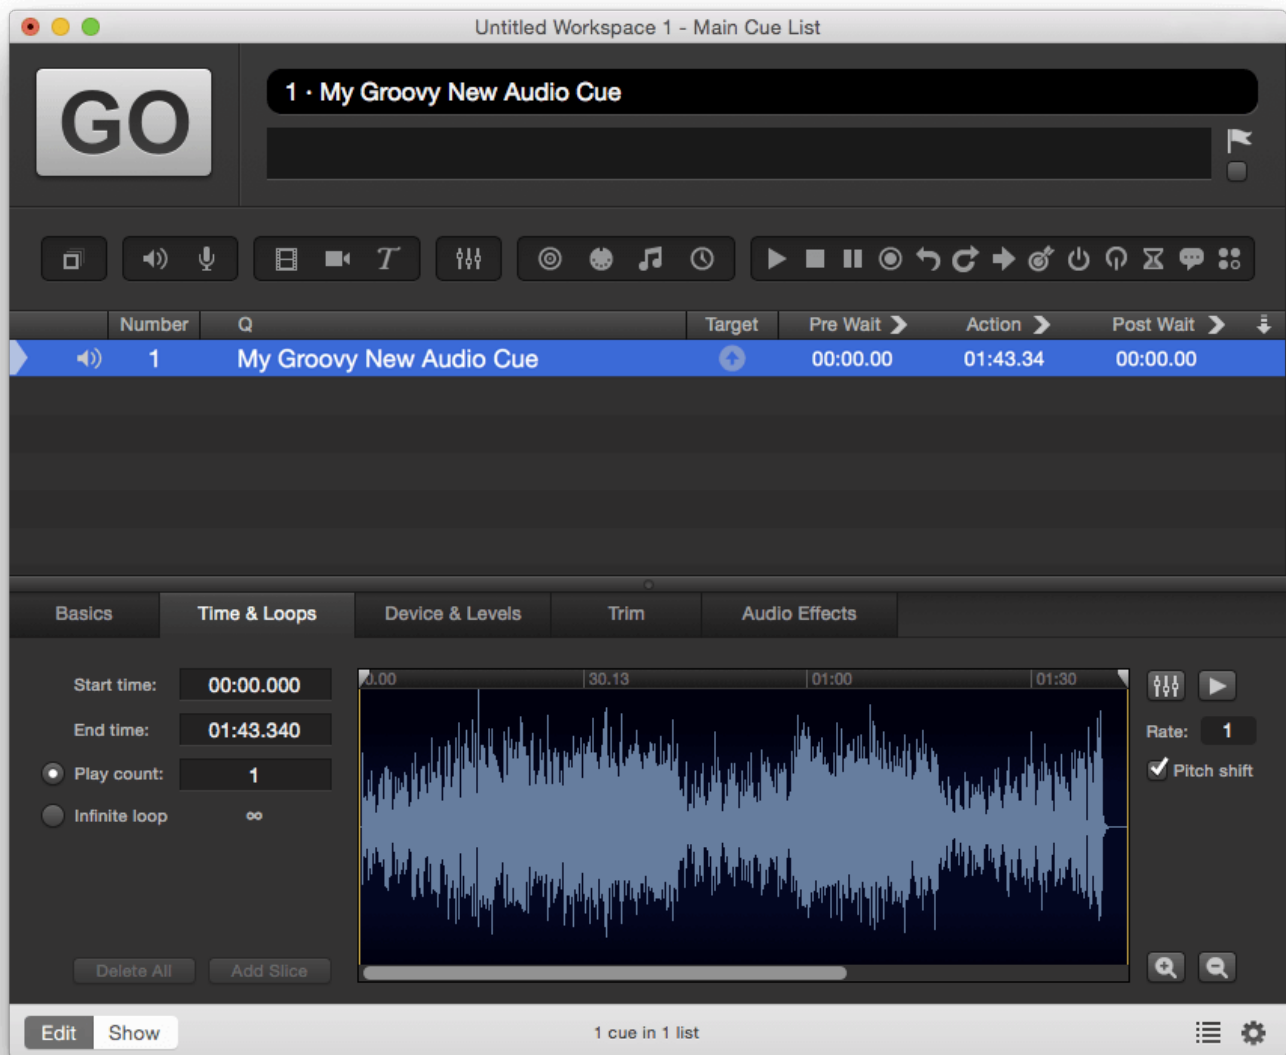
Untitled Workspace 1 - Main Cue List

GO

1 · My Groovy New Audio Cue

| | Number | Q | Target | Pre Wait | Action | Post Wait |
|---|---|---|---|---|---|---|
| | 1 | My Groovy New Audio Cue | | 00:00.00 | 01:43.34 | 00:00.00 |

Basics
Time & Loops
Device & Levels
Trim
Audio Effects

Start time: 00:00.000
End time: 01:43.340
Play count: 1
Infinite loop ∞

0.00 30.13 01:00 01:30

Rate: 1
Pitch shift

Delete All
Add Slice

Edit
Show

1 cue in 1 list